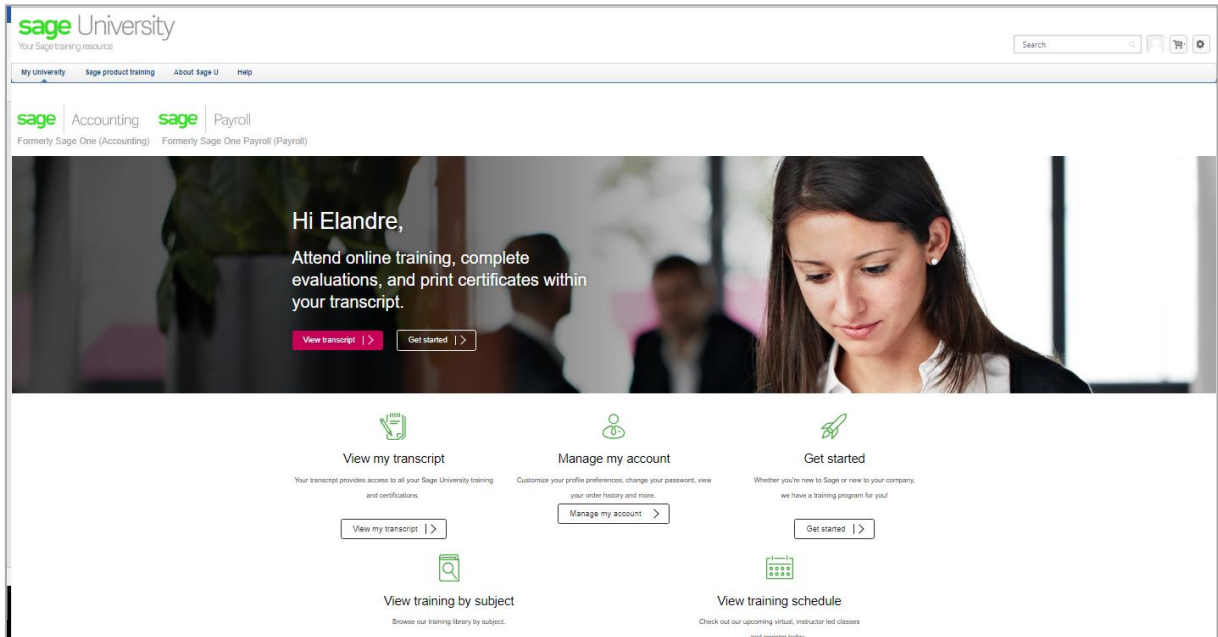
sage University
Your Sage training resource

Search

My University   Sage product training   About Sage U   Help

sage Accounting   sage Payroll
Formerly Sage One (Accounting)   Formerly Sage One Payroll (Payroll)

Hi Elandre,

Attend online training, complete evaluations, and print certificates within your transcript.

View transcript |>   Get started |>

View my transcript

Your transcript provides access to all your Sage University training and certifications.

View my transcript |>

Manage my account

Customize your profile preferences, change your password, view your order history and more.

Manage my account >

Get started

Whether you're new to Sage or new to your company, we have a training program for you!

Get started |>

View training by subject

Browse our training library by subject.

View training schedule

Check out our upcoming virtual, instructor led classes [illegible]